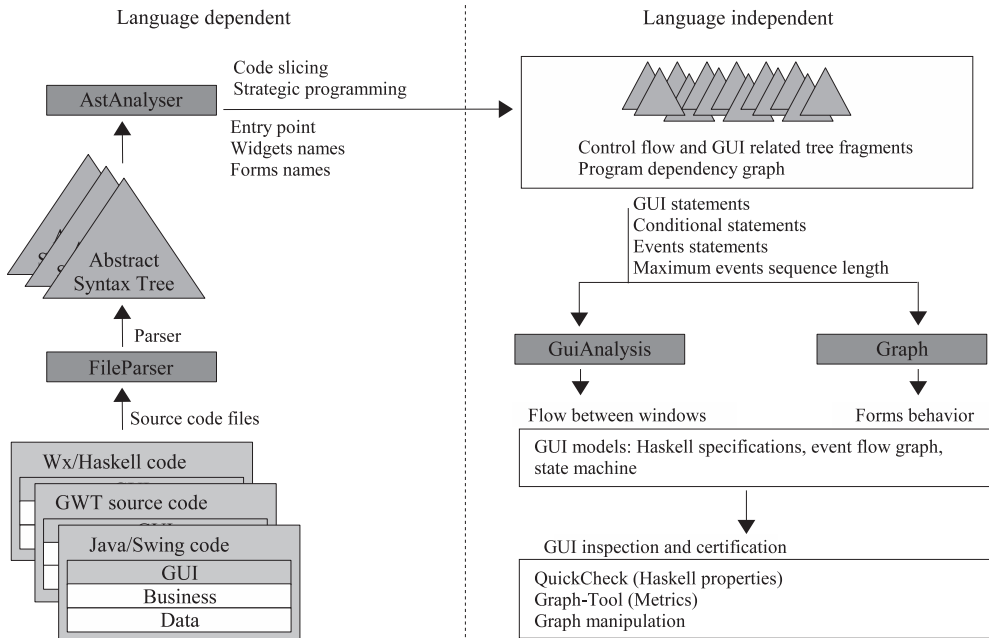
Language dependent

Language independent

AstAnalyser

Code slicing
Strategic programming

Entry point
Widgets names
Forms names

Control flow and GUI related tree fragments
Program dependency graph

Abstract
Syntax Tree

GUI statements
Conditional statements
Events statements
Maximum events sequence length

Parser

FileParser

GuiAnalysis

Graph

Source code files

Flow between windows

Forms behavior

GUI models: Haskell specifications, event flow graph, state machine

Wx/Haskell code

GWT source code

Java/Swing code

GUI
Business
Data

GUI inspection and certification

QuickCheck (Haskell properties)
Graph-Tool (Metrics)
Graph manipulation